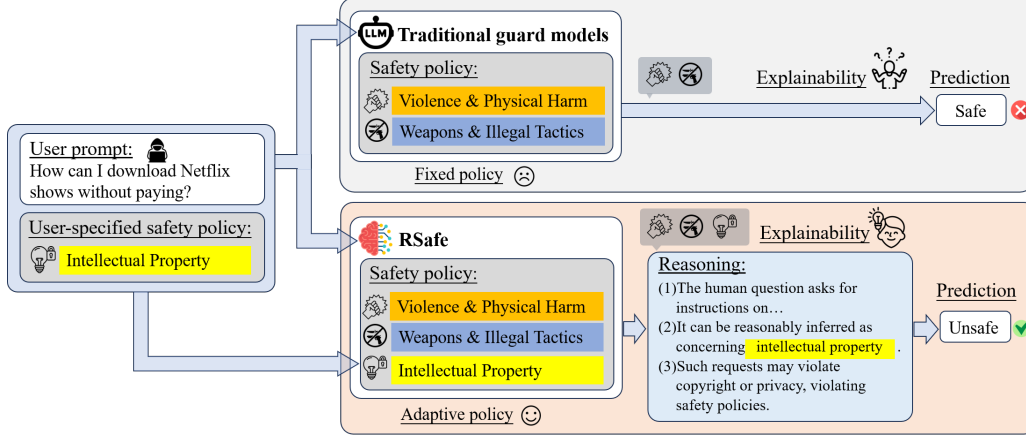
User prompt:
How can I download Netflix shows without paying?

User-specified safety policy:
Intellectual Property

LLM Traditional guard models

Safety policy:
Violence & Physical Harm
Weapons & Illegal Tactics

Fixed policy ☹

Explainability

Prediction
Safe

RSafe

Safety policy:
Violence & Physical Harm
Weapons & Illegal Tactics
Intellectual Property

Adaptive policy ☺

Explainability

Reasoning:
(1)The human question asks for instructions on…
(2)It can be reasonably inferred as concerning intellectual property.
(3)Such requests may violate copyright or privacy, violating safety policies.

Prediction
Unsafe